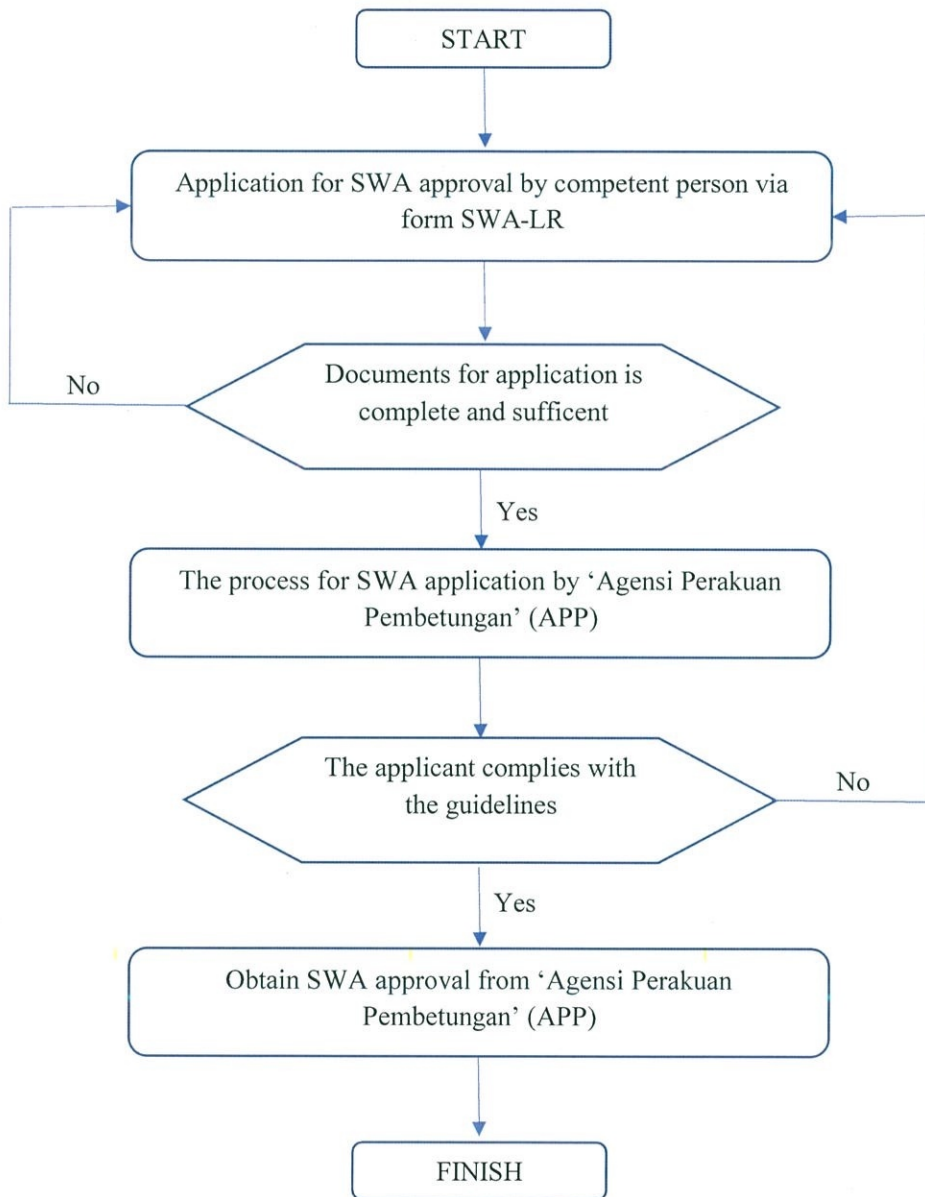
START

Application for SWA approval by competent person via form SWA-LR

No

Documents for application is complete and sufficent

Yes

The process for SWA application by 'Agensi Perakuan Pembetungan' (APP)

The applicant complies with the guidelines

No

Yes

Obtain SWA approval from 'Agensi Perakuan Pembetungan' (APP)

FINISH